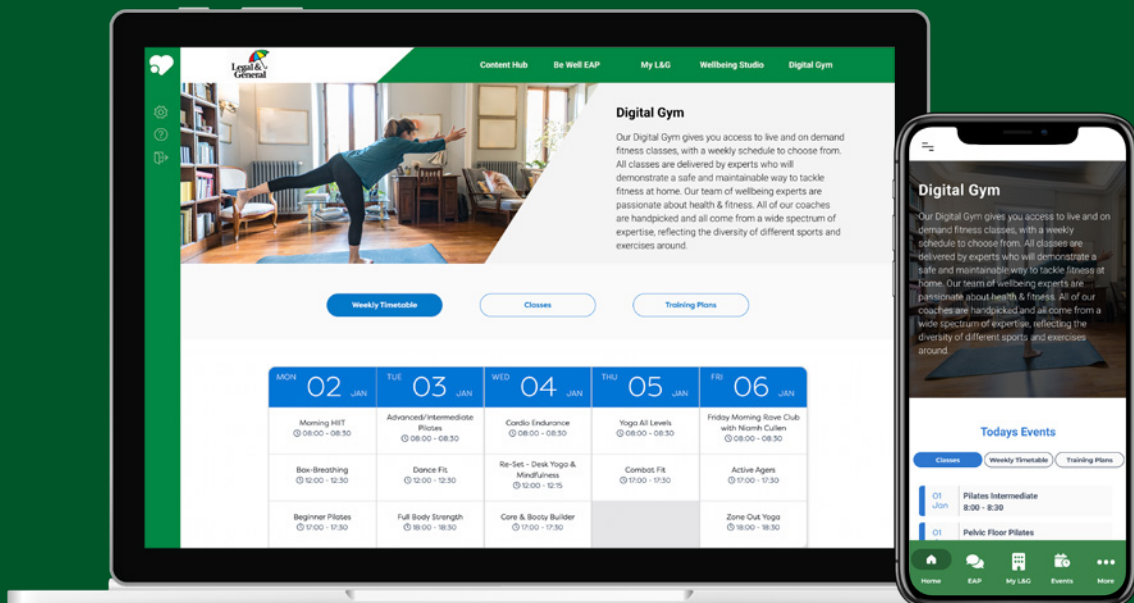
Legal & General

Content Hub Be Well EAP My L&G Wellbeing Studio Digital Gym

Digital Gym

Our Digital Gym gives you access to live and on demand fitness classes, with a weekly schedule to choose from. All classes are delivered by experts who will demonstrate a safe and maintainable way to tackle fitness at home. Our team of wellbeing experts are passionate about health & fitness. All of our coaches are handpicked and all come from a wide spectrum of expertise, reflecting the diversity of different sports and exercises around.

Weekly Timetable Classes Training Plans

| MON 02 JAN | TUE 03 JAN | WED 04 JAN | THU 05 JAN | FRI 06 JAN |
|---|---|---|---|---|
| Morning HIIT 08:00 - 08:30 | Advanced/Intermediate Pilates 08:00 - 08:30 | Cardio Endurance 08:00 - 08:30 | Yoga All Levels 08:00 - 08:30 | Friday Morning Rave Club with Niamh Cullen 08:00 - 08:30 |
| Box-Breathing 12:00 - 12:30 | Dance Fit 12:00 - 12:30 | Re-Set - Desk Yoga & Mindfulness 12:00 - 12:15 | Combat Fit 17:00 - 17:30 | Active Agers 17:00 - 17:30 |
| Beginner Pilates 17:00 - 17:30 | Full Body Strength 18:00 - 18:30 | Core & Booty Builder 17:00 - 17:30 | | Zone Out Yoga 18:00 - 18:30 |

Digital Gym

Our Digital Gym gives you access to live and on demand fitness classes, with a weekly schedule to choose from. All classes are delivered by experts who will demonstrate a safe and maintainable way to tackle fitness at home. Our team of wellbeing experts are passionate about health & fitness. All of our coaches are handpicked and all come from a wide spectrum of expertise, reflecting the diversity of different sports and exercises around.

Todays Events

Classes Weekly Timetable Training Plans

01 Jan Pilates Intermediate 8:00 - 8:30

01 Pelvic Floor Pilates

Home EAP My L&G Events More